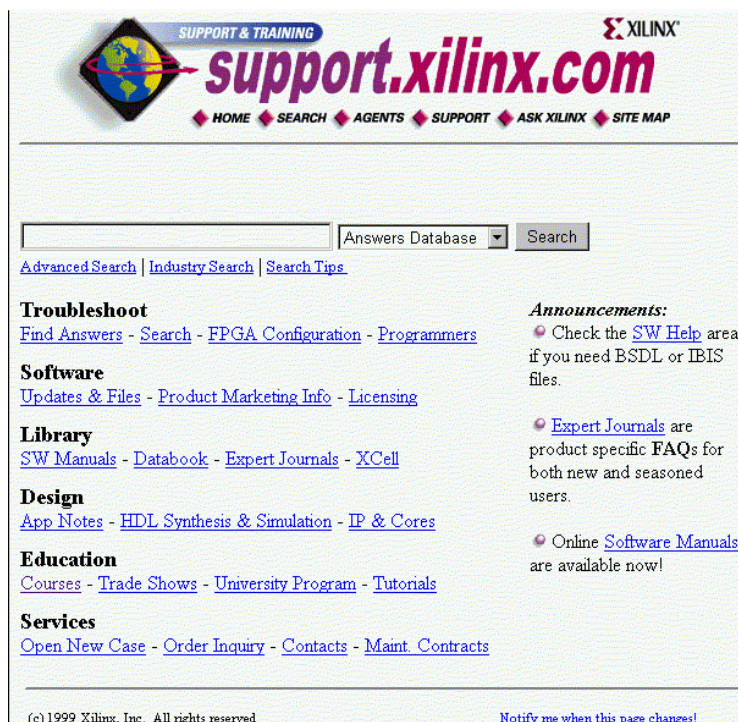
SUPPORT & TRAINING
support.xilinx.com
XILINX

HOME SEARCH AGENTS SUPPORT ASK XILINX SITE MAP

Answers Database Search

Advanced Search | Industry Search | Search Tips

Troubleshoot
Find Answers - Search - FPGA Configuration - Programmers

Software
Updates & Files - Product Marketing Info - Licensing

Library
SW Manuals - Databook - Expert Journals - XCell

Design
App Notes - HDL Synthesis & Simulation - IP & Cores

Education
Courses - Trade Shows - University Program - Tutorials

Services
Open New Case - Order Inquiry - Contacts - Maint. Contracts

Announcements:
Check the SW Help area if you need BSDL or IBIS files.

Expert Journals are product specific FAQs for both new and seasoned users.

Online Software Manuals are available now!

(c) 1999 Xilinx, Inc. All rights reserved.

Notify me when this page changes!